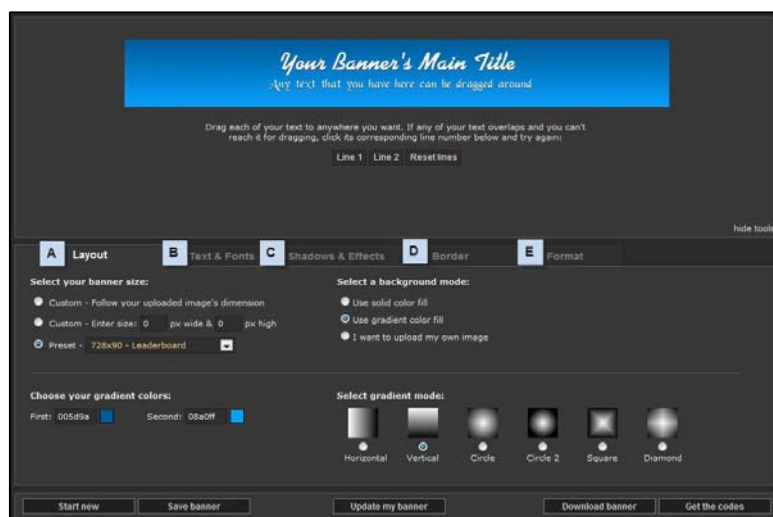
Your Banner's Main Title
Any text that you have here can be dragged around

Drag each of your text to anywhere you want. If any of your text overlaps and you can't reach it for dragging, click its corresponding line number below and try again:

Line 1 Line 2 Reset lines

hide tools

A Layout
B Text & Fonts
C Shadows & Effects
D Border
E Format

Select your banner size:

Custom - Follow your uploaded image's dimension

Custom - Enter size: 0 px wide & 0 px high

Preset - 728x90 - Leaderboard

Select a background mode:

Use solid color fill

Use gradient color fill

I want to upload my own image

Choose your gradient colors:

First: 005d9a Second: 08a0ff

Select gradient mode:

Horizontal Vertical Circle Circle 2 Square Diamond

Start new Save banner Update my banner Download banner Get the codes